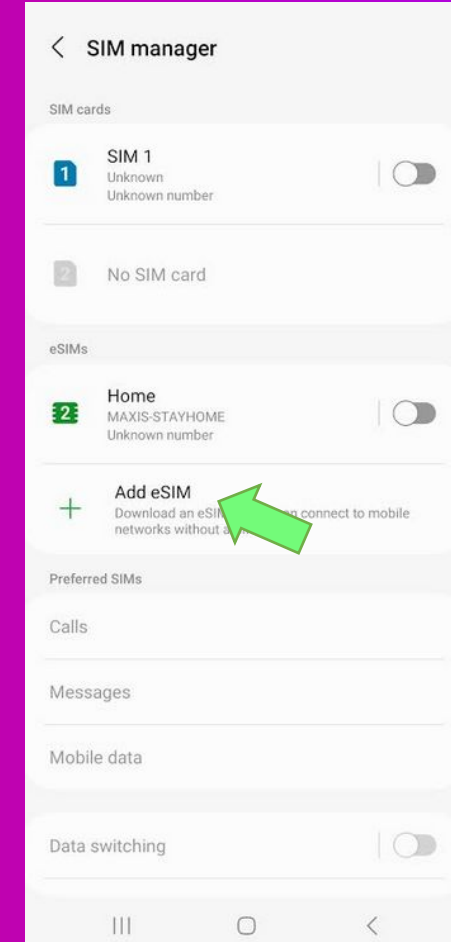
SIM manager

SIM cards

1 SIM 1
Unknown
Unknown number

2 No SIM card

eSIMs

2 Home
MAXIS-STAYHOME
Unknown number

+ Add eSIM
Download an eSIM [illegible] connect to mobile networks without a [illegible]

Preferred SIMs

Calls

Messages

Mobile data

Data switching